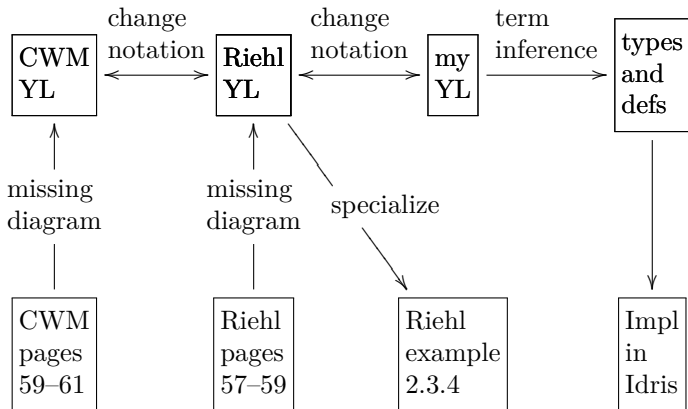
CWM YL

change notation

Riehl YL

change notation

my YL

term inference

types and defs

missing diagram

missing diagram

specialize

CWM pages 59–61

Riehl pages 57–59

Riehl example 2.3.4

Impl in Idris